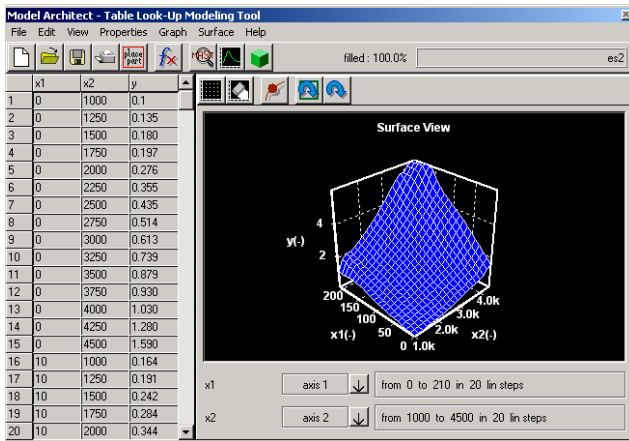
Model Architect - Table Look-Up Modeling Tool

File Edit View Properties Graph Surface Help

place part

filled : 100.0%

es2

| | x1 | x2 | y |
|---|---|---|---|
| 1 | 0 | 1000 | 0.1 |
| 2 | 0 | 1250 | 0.135 |
| 3 | 0 | 1500 | 0.180 |
| 4 | 0 | 1750 | 0.197 |
| 5 | 0 | 2000 | 0.276 |
| 6 | 0 | 2250 | 0.355 |
| 7 | 0 | 2500 | 0.435 |
| 8 | 0 | 2750 | 0.514 |
| 9 | 0 | 3000 | 0.613 |
| 10 | 0 | 3250 | 0.739 |
| 11 | 0 | 3500 | 0.879 |
| 12 | 0 | 3750 | 0.930 |
| 13 | 0 | 4000 | 1.030 |
| 14 | 0 | 4250 | 1.280 |
| 15 | 0 | 4500 | 1.590 |
| 16 | 10 | 1000 | 0.164 |
| 17 | 10 | 1250 | 0.191 |
| 18 | 10 | 1500 | 0.242 |
| 19 | 10 | 1750 | 0.284 |
| 20 | 10 | 2000 | 0.344 |

Surface View

4

y(-)

2

200

150

100

x1(-)

50

0 1.0k

2.0k

3.0k

4.0k

x2(-)

x1 axis 1 from 0 to 210 in 20 lin steps

x2 axis 2 from 1000 to 4500 in 20 lin steps